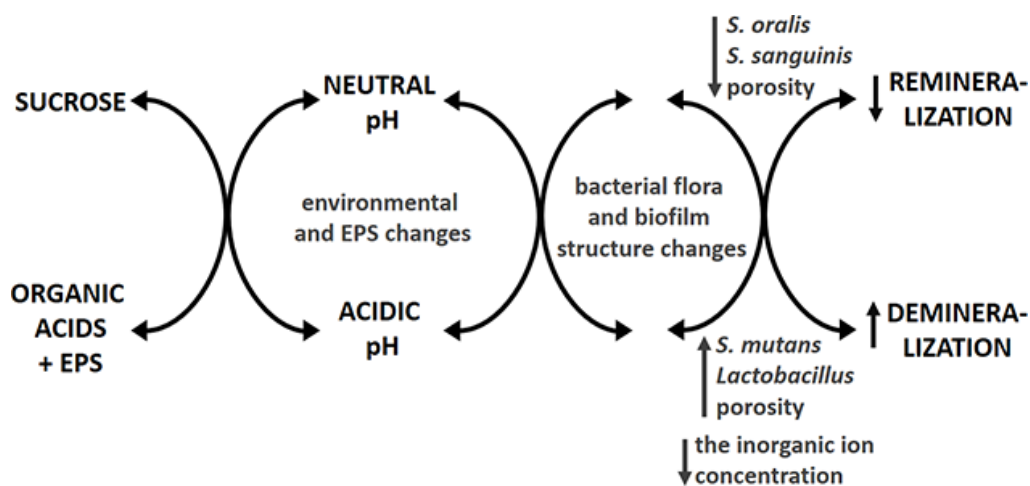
S. oralis
S. sanguinis
porosity

SUCROSE

NEUTRAL pH

REMINERALIZATION

environmental and EPS changes

bacterial flora and biofilm structure changes

ORGANIC ACIDS + EPS

ACIDIC pH

DEMINERALIZATION

S. mutans
Lactobacillus
porosity

the inorganic ion concentration